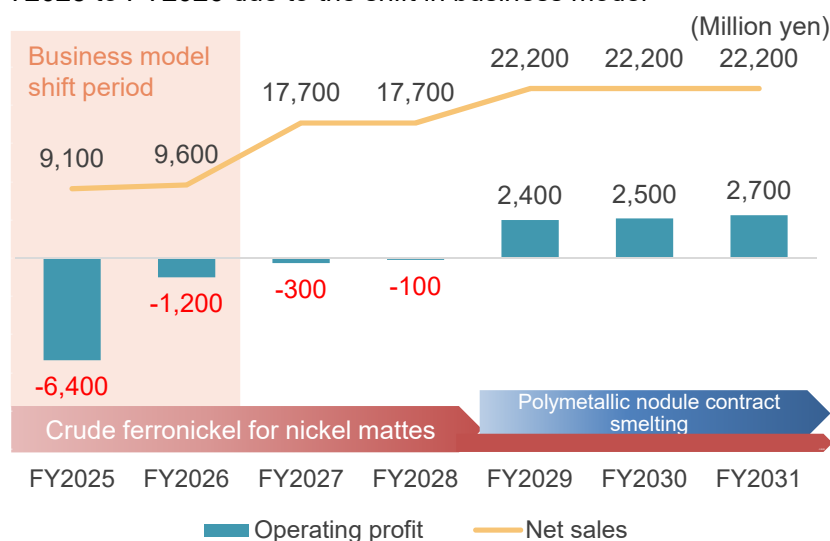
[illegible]

(Million yen)

Business model shift period

9,100
9,600
17,700
17,700
22,200
22,200
22,200

2,400
2,500
2,700

-6,400
-1,200
-300
-100

Crude ferronickel for nickel mattes

Polymetallic nodule contract smelting

FY2025
FY2026
FY2027
FY2028
FY2029
FY2030
FY2031

Operating profit
Net sales